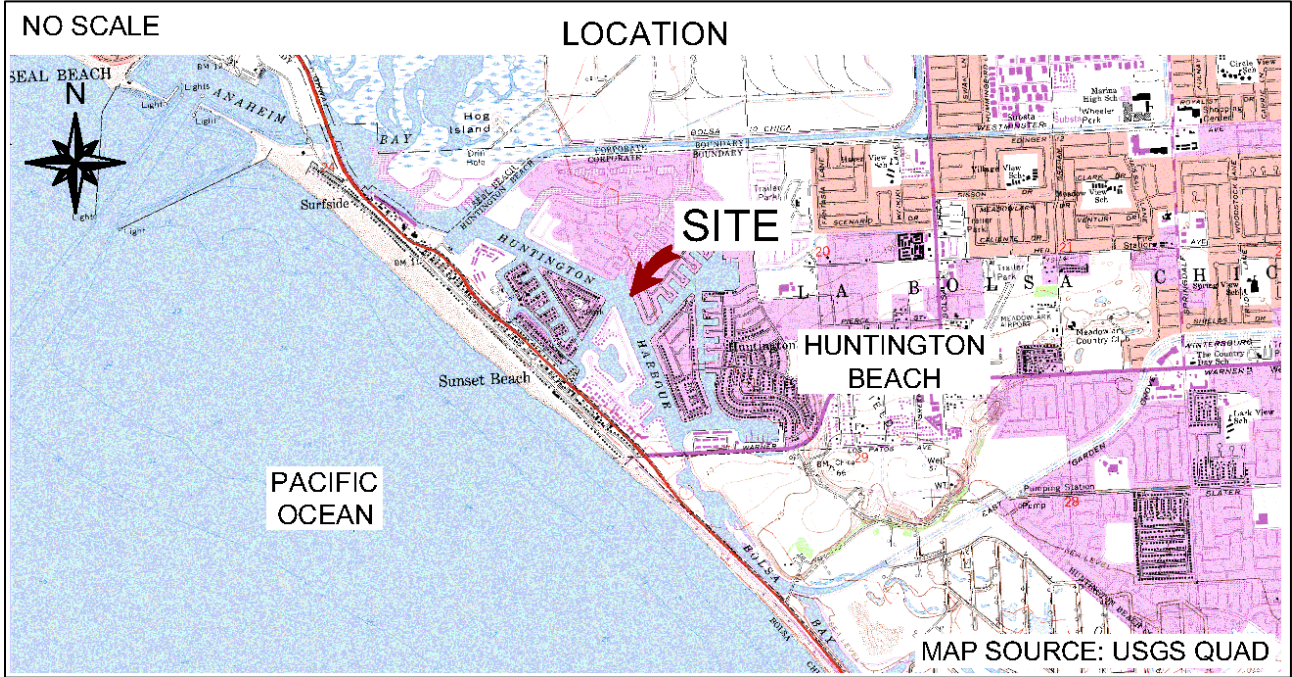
NO SCALE

LOCATION

SEAL BEACH

N

ANAHEIM

BAY

Hog Island

Surfside

HUNTINGTON

SITE

HARBOUR

Sunset Beach

HUNTINGTON BEACH

L A B O L S A

C H I C

PACIFIC OCEAN

BOLSA BAY

MAP SOURCE: USGS QUAD